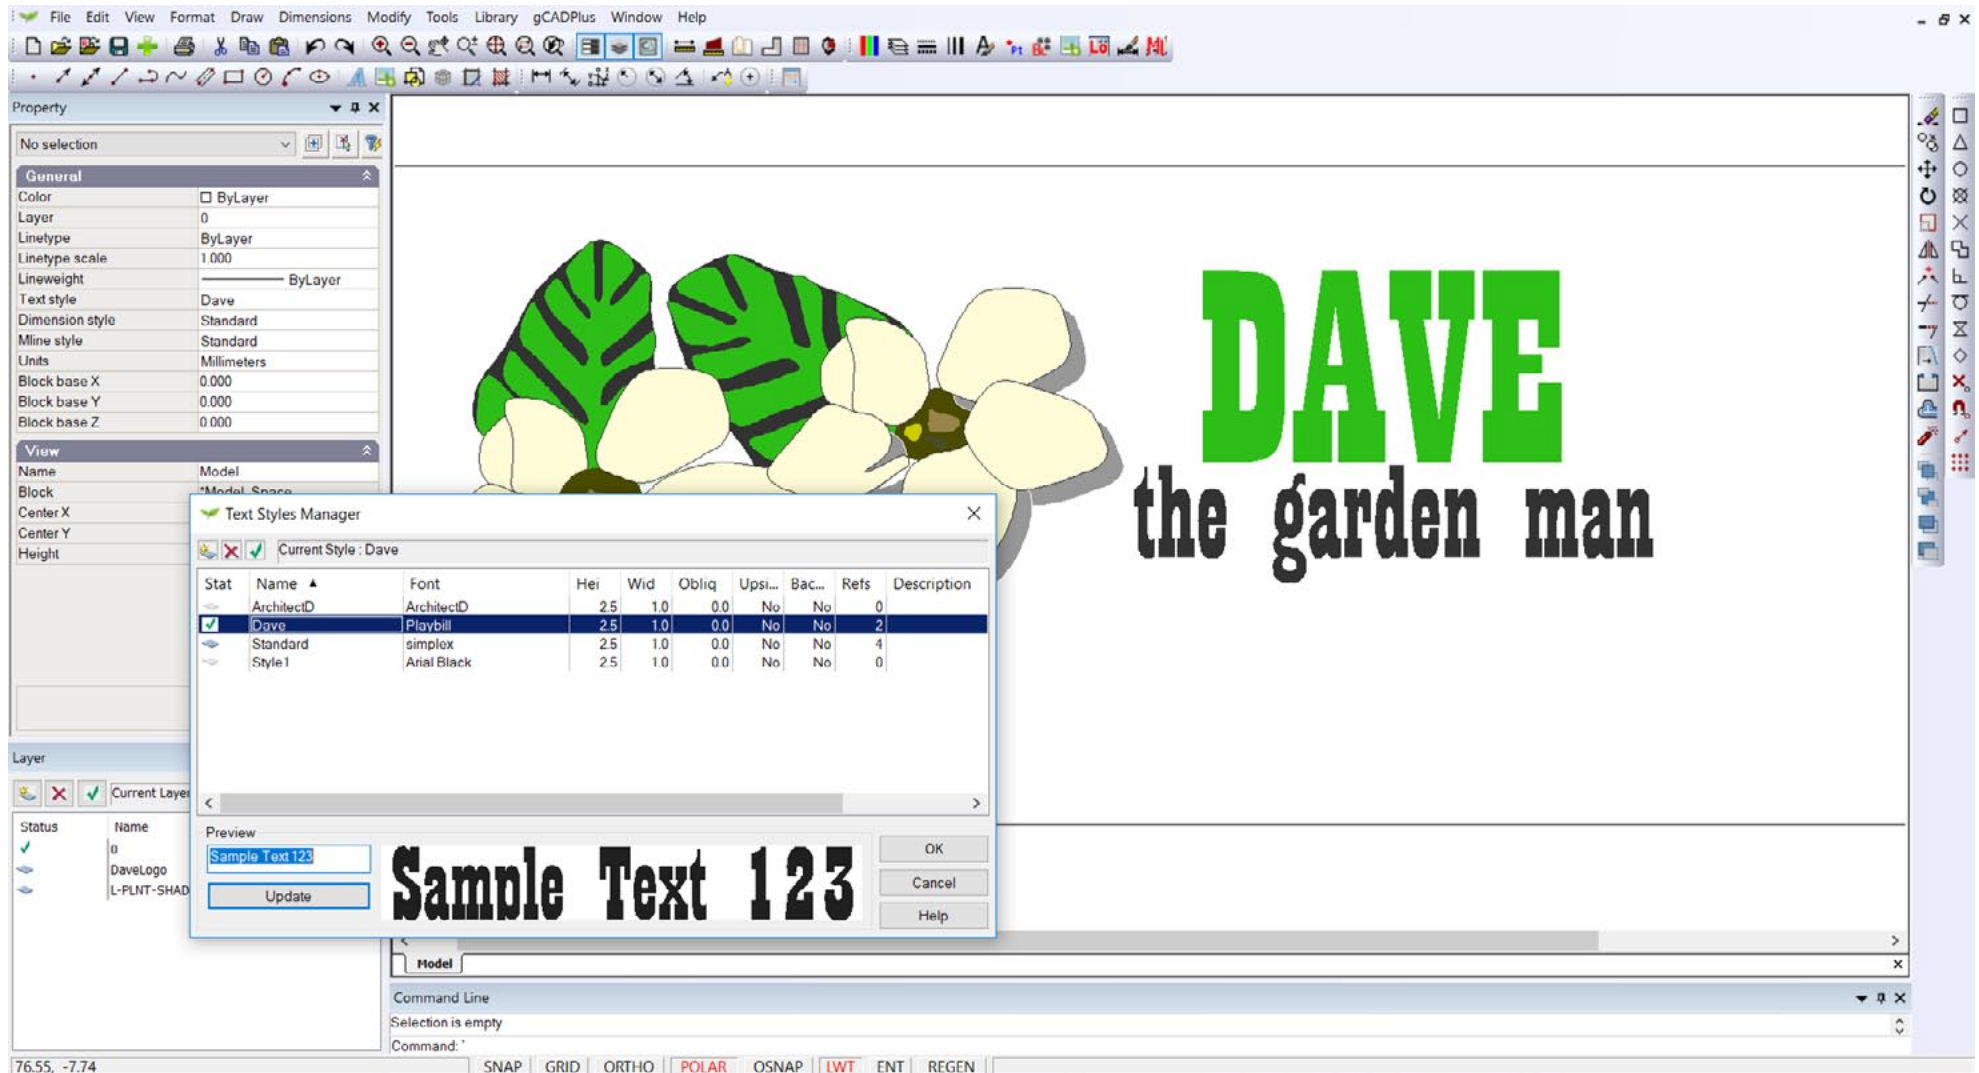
File Edit View Format Draw Dimensions Modify Tools Library gCADPlus Window Help

Property

No selection

General

| Color | ByLayer |
|---|---|
| Layer | 0 |
| Linetype | ByLayer |
| Linetype scale | 1.000 |
| Lineweight | ByLayer |
| Text style | Dave |
| Dimension style | Standard |
| Mline style | Standard |
| Units | Millimeters |
| Block base X | 0.000 |
| Block base Y | 0.000 |
| Block base Z | 0.000 |

View

| Name | Model |
|---|---|
| Block | *Model_Space |
| Center X | |
| Center Y | |
| Height | |

DAVE
the garden man

Text Styles Manager

Current Style : Dave

| Stat | Name ▲ | Font | Hei | Wid | Obliq | Upsi... | Bac... | Refs | Description |
|---|---|---|---|---|---|---|---|---|---|
| | ArchitectD | ArchitectD | 2.5 | 1.0 | 0.0 | No | No | 0 | |
| ✓ | Dave | Playbill | 2.5 | 1.0 | 0.0 | No | No | 2 | |
| | Standard | simplex | 2.5 | 1.0 | 0.0 | No | No | 4 | |
| | Style1 | Arial Black | 2.5 | 1.0 | 0.0 | No | No | 0 | |

Preview

Sample Text 123

Update

Sample Text 123

OK

Cancel

Help

Layer

Current Layer

| Status | Name |
|---|---|
| ✓ | 0 |
| | DaveLogo |
| | L-PLNT-SHAD |

Model

Command Line

Selection is empty

Command: '

76.55, -7.74

SNAP GRID ORTHO POLAR OSNAP LWT ENT REGEN